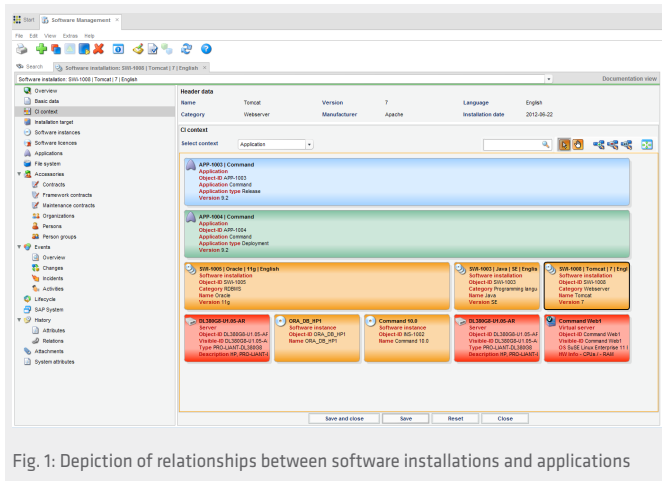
Start | Software Management ×

File Edit View Extras Help

Search | Software installation: SWI-1008 | Tomcat | 7 | English ×

Software installation: SWI-1008 | Tomcat | 7 | English

Documentation view

Overview
Basic data
CI context
Installation target
Software instances
Software licences
Applications
File system
Accessories
Contracts
Framework contracts
Maintenance contracts
Organizations
Persons
Person groups
Events
Overview
Changes
Incidents
Activities
Lifecycle
SAP System
History
Attributes
Relations
Attachments
System attributes

Header data

| Name | Tomcat | Version | 7 | Language | English |
|---|---|---|---|---|---|
| Category | Webserver | Manufacturer | Apache | Installation date | 2012-06-22 |

CI context

Select context Application

APP-1003 | Command
Application
Object-ID APP-1003
Application Command
Application type Release
Version 9.2

APP-1004 | Command
Application
Object-ID APP-1004
Application Command
Application type Deployment
Version 9.2

SWI-1005 | Oracle | 11g | English
Software installation
Object-ID SWI-1005
Category RDBMS
Name Oracle
Version 11g

SWI-1003 | Java | SE | Englis
Software installation
Object-ID SWI-1003
Category Programming langu
Name Java
Version SE

SWI-1008 | Tomcat | 7 | Engl
Software installation
Object-ID SWI-1008
Category Webserver
Name Tomcat
Version 7

DL380G8-U1.05-AR
Server
Object-ID DL380G8-U1.05-AF
Visible-ID DL380G8-U1.05-A
Type PRO-LIANT-DL380G8
Description HP, PRO-LIANT-I

ORA_DB_HP1
Software instance
Object-ID ORA_DB_HP1
Name ORA_DB_HP1

Command 10.0
Software instance
Object-ID INS-1002
Name Command 10.0

DL380G8-U1.05-AR
Server
Object-ID DL380G8-U1.05-AF
Visible-ID DL380G8-U1.05-A
Type PRO-LIANT-DL380G8
Description HP, PRO-LIANT-I

Command Web1
Virtual server
Object-ID Command Web1
Visible-ID Command Web1
OS SuSE Linux Enterprise 11 I
HW Info - CPUs / - RAM

Save and close | Save | Reset | Close

Fig. 1: Depiction of relationships between software installations and applications